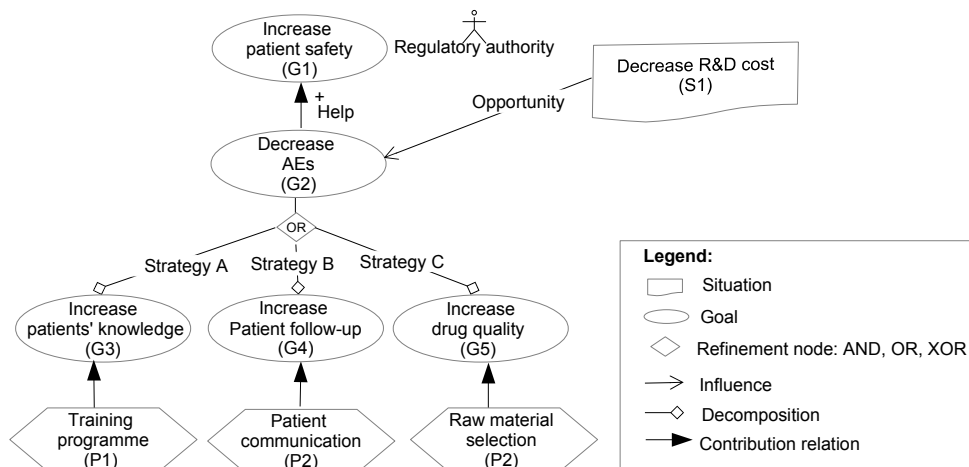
Increase patient safety (G1)

Regulatory authority

Decrease R&D cost (S1)

+ Help

Opportunity

Decrease AEs (G2)

OR

Strategy A

Strategy B

Strategy C

Increase patients' knowledge (G3)

Increase Patient follow-up (G4)

Increase drug quality (G5)

Training programme (P1)

Patient communication (P2)

Raw material selection (P2)

Legend:

Situation

Goal

Refinement node: AND, OR, XOR

Influence

Decomposition

Contribution relation